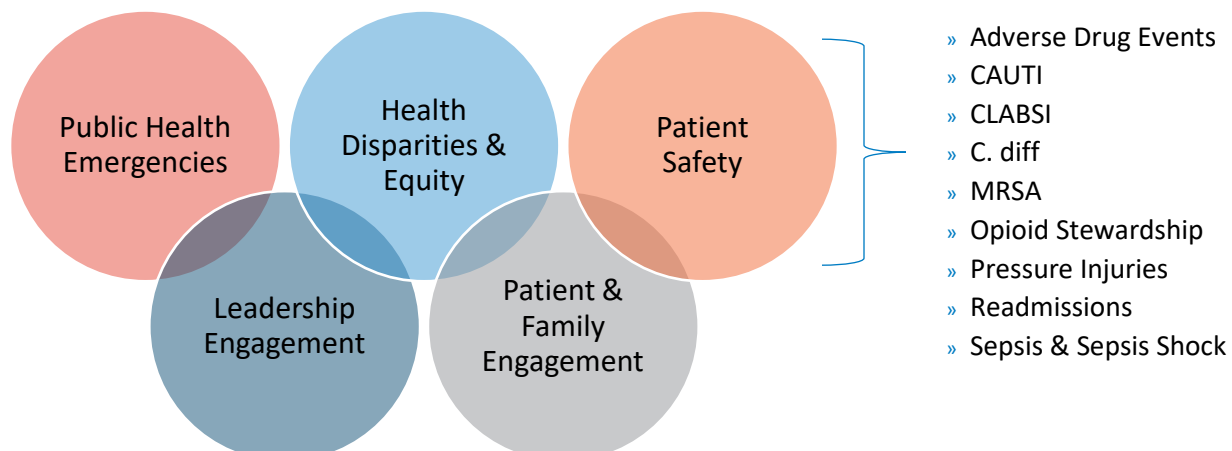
Public Health Emergencies

Health Disparities & Equity

Patient Safety

Leadership Engagement

Patient & Family Engagement

» Adverse Drug Events
» CAUTI
» CLABSI
» C. diff
» MRSA
» Opioid Stewardship
» Pressure Injuries
» Readmissions
» Sepsis & Sepsis Shock